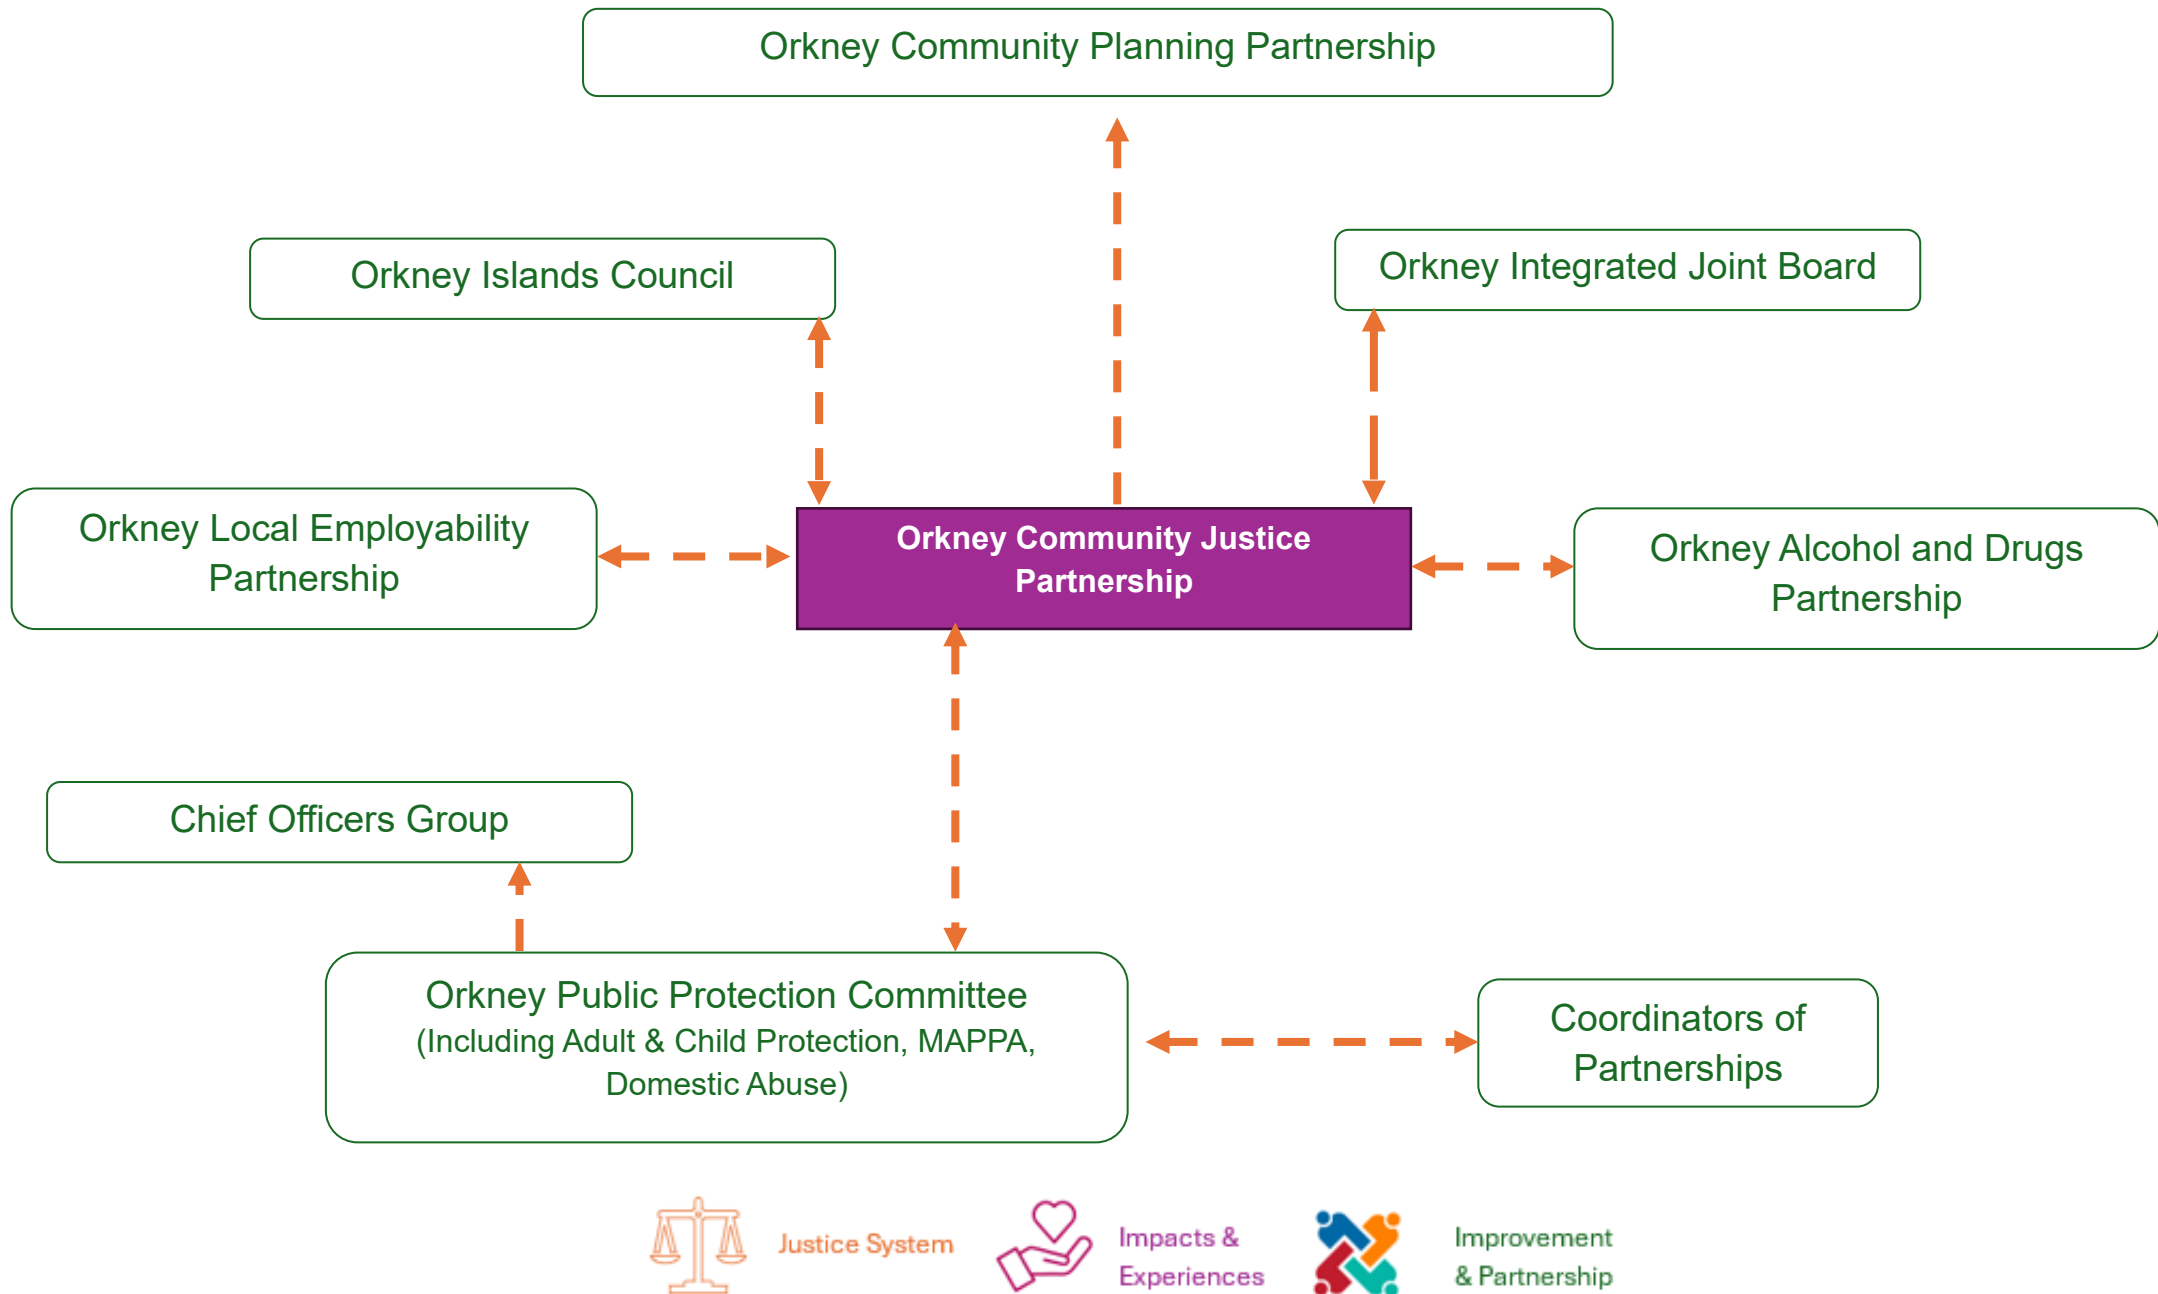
Orkney Community Planning Partnership

Orkney Islands Council

Orkney Integrated Joint Board

Orkney Local Employability Partnership

Orkney Community Justice Partnership

Orkney Alcohol and Drugs Partnership

Chief Officers Group

Orkney Public Protection Committee (Including Adult & Child Protection, MAPPA, Domestic Abuse)

Coordinators of Partnerships

Justice System

Impacts & Experiences

Improvement & Partnership